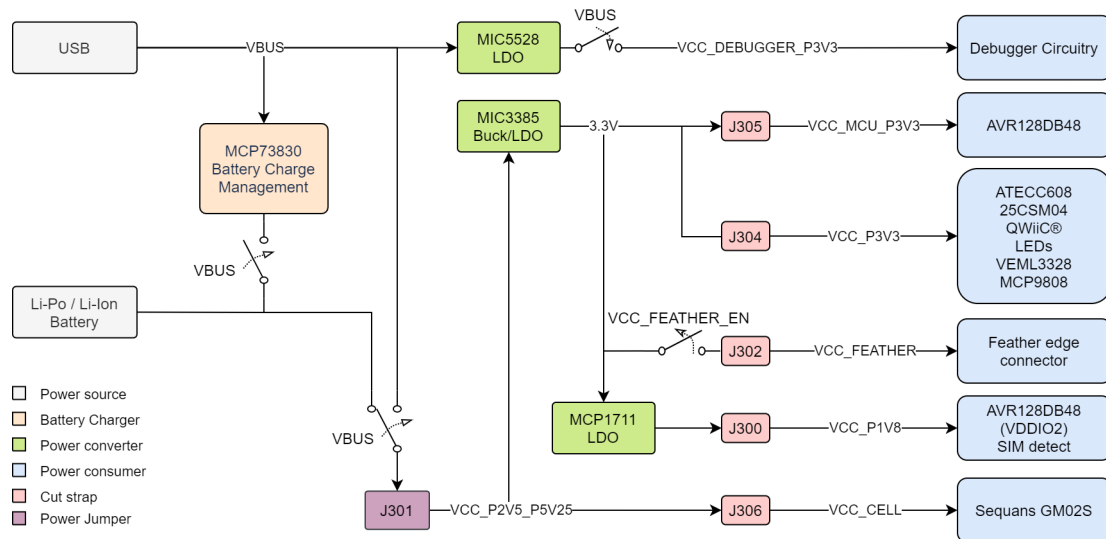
USB

VBUS

MIC5528 LDO

VBUS

VCC_DEBUGGER_P3V3

Debugger Circuitry

MCP73830 Battery Charge Management

MIC3385 Buck/LDO

3.3V

J305

VCC_MCU_P3V3

AVR128DB48

J304

VCC_P3V3

ATECC608
25CSM04
QWiiC®
LEDs
VEML3328
MCP9808

VBUS

Li-Po / Li-Ion Battery

VCC_FEATHER_EN

J302

VCC_FEATHER

Feather edge connector

Power source
Battery Charger
Power converter
Power consumer
Cut strap
Power Jumper

VBUS

MCP1711 LDO

J300

VCC_P1V8

AVR128DB48 (VDDIO2) SIM detect

J301

VCC_P2V5_P5V25

J306

VCC_CELL

Sequans GM02S